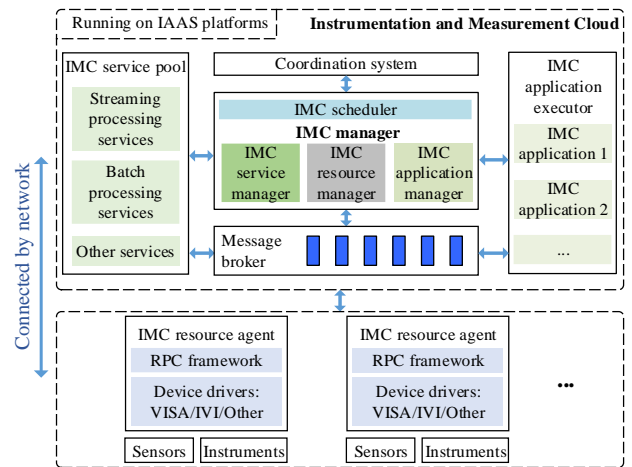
Running on IAAS platforms

Instrumentation and Measurement Cloud

IMC service pool

Streaming processing services

Batch processing services

Other services

Coordination system

IMC scheduler

IMC manager

IMC service manager

IMC resource manager

IMC application manager

Message broker

IMC application executor

IMC application 1

IMC application 2

...

Connected by network

IMC resource agent

RPC framework

Device drivers: VISA/IVI/Other

Sensors

Instruments

IMC resource agent

RPC framework

Device drivers: VISA/IVI/Other

Sensors

Instruments

...